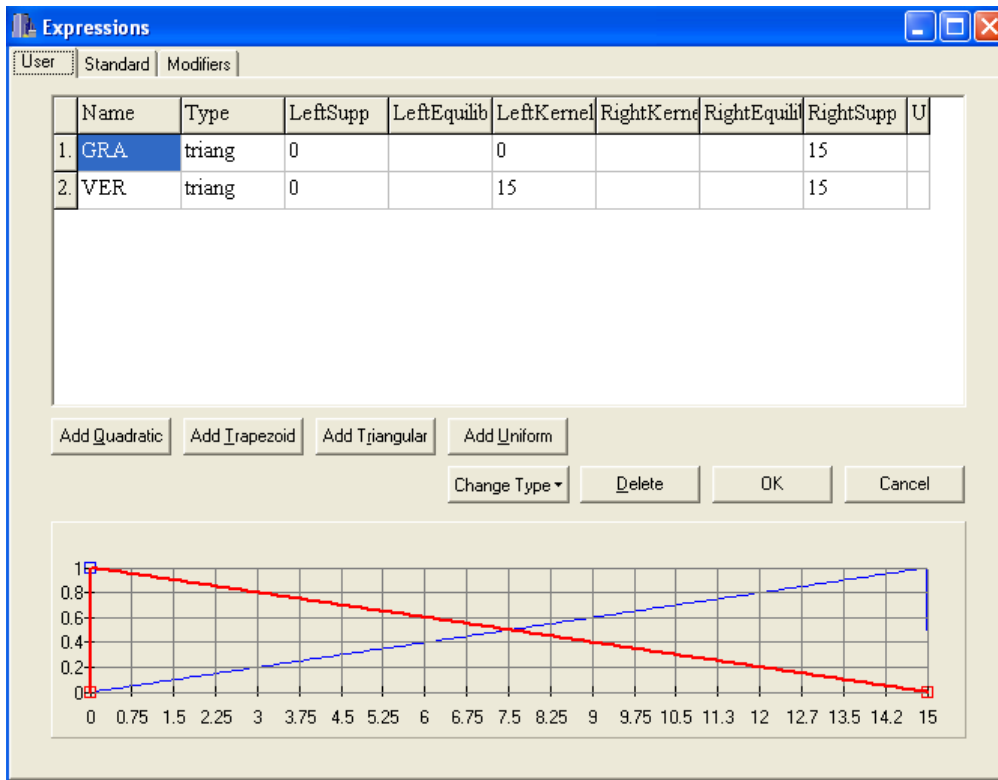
Expressions

User | Standard | Modifiers

| | Name | Type | LeftSupp | LeftEquilib | LeftKernel | RightKerne | RightEquili | RightSupp | U |
|---|---|---|---|---|---|---|---|---|---|
| 1. | GRA | triang | 0 | | 0 | | | 15 | |
| 2. | VER | triang | 0 | | 15 | | | 15 | |

Add Quadratic | Add Trapezoid | Add Triangular | Add Uniform

Change Type | Delete | OK | Cancel

1
0.8
0.6
0.4
0.2
0

0 0.75 1.5 2.25 3 3.75 4.5 5.25 6 6.75 7.5 8.25 9 9.75 10.5 11.3 12 12.7 13.5 14.2 15